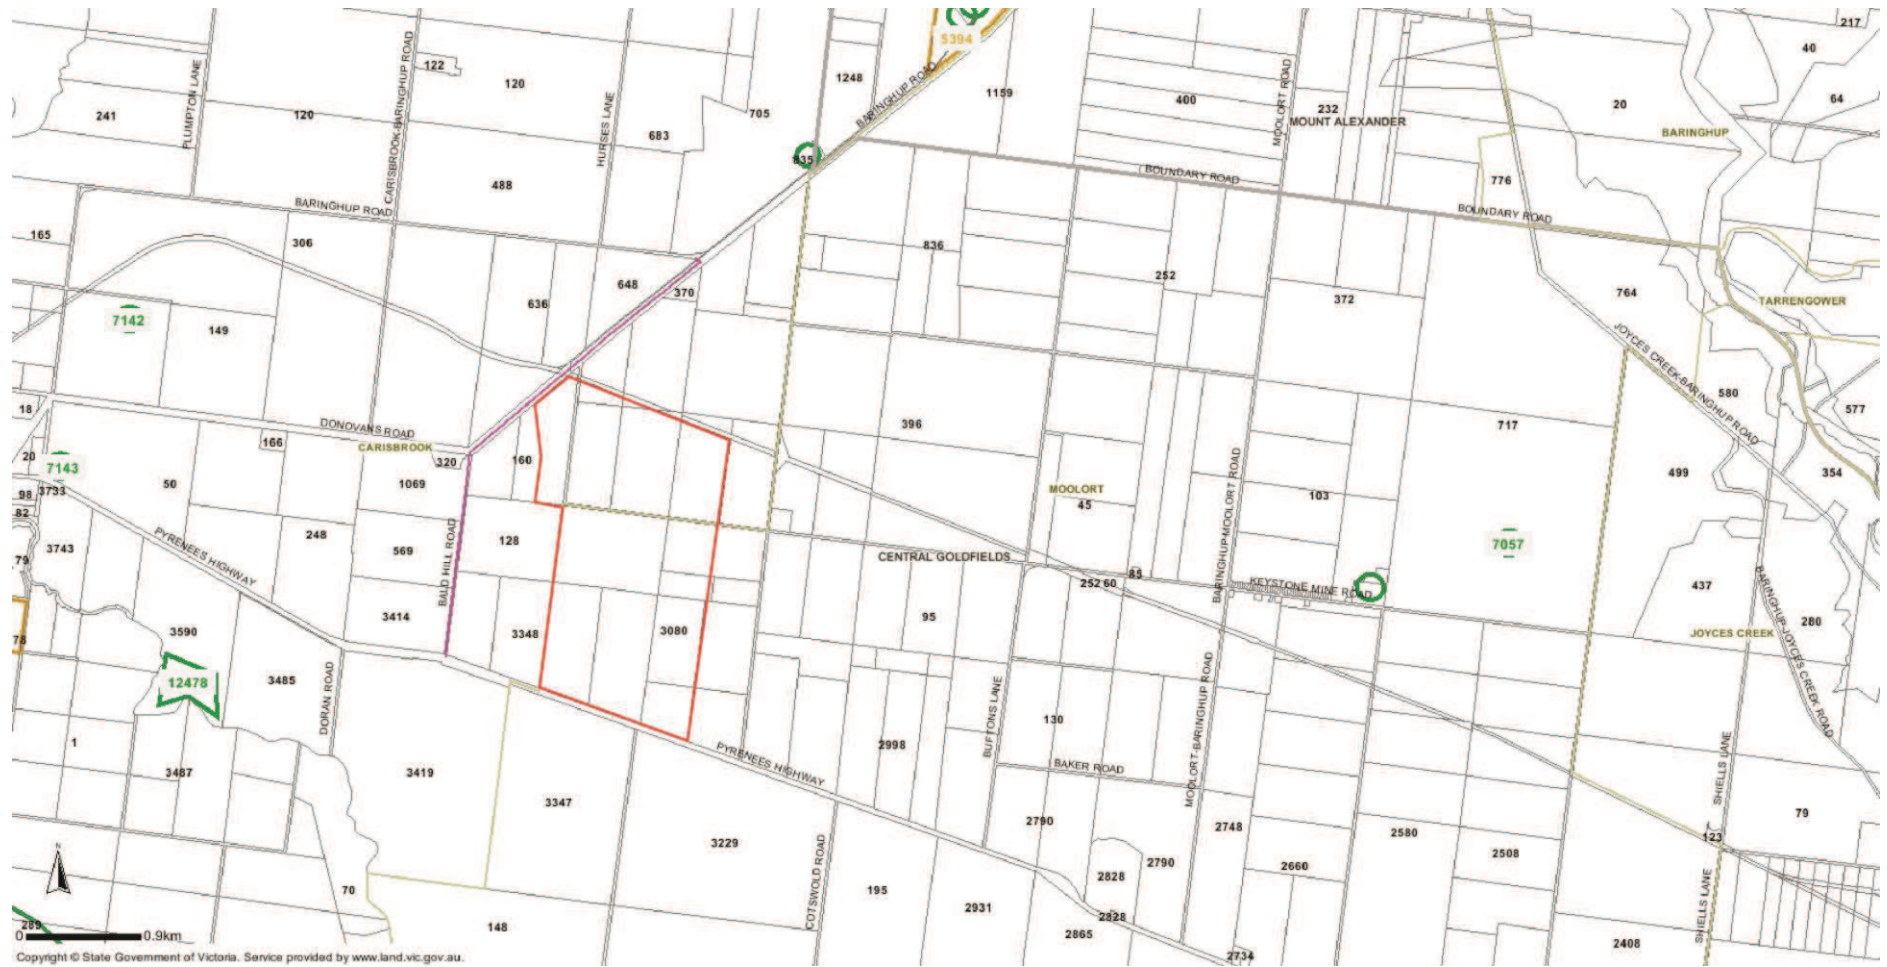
5394
217
40
64
20
BARINGHUP
241
PLUMPTON LANE
120
122
CARISBROOK-BARINGHUP ROAD
120
HURSES LANE
683
705
1248
BARINGHUP ROAD
1159
400
MOOLORT ROAD
232
MOUNT ALEXANDER
835
BOUNDARY ROAD
776
BOUNDARY ROAD
488
BARINGHUP ROAD
165
306
836
252
764
TARRENGOWER
648
370
636
372
7142
149
JOYCES CREEK-BARINGHUP ROAD
580
577
18
DONOVANS ROAD
166
CARISBROOK
396
717
20
7143
320
160
98
3733
50
1069
MOOLORT
45
103
499
354
82
BALD HILL ROAD
128
7057
79
3743
248
569
CENTRAL GOLDFIELDS
BARINGHUP-MOOLORT ROAD
PYRENEES HIGHWAY
252 60
85
KEYSTONE MINE ROAD
437
3414
95
BARINGHUP-JOYCES CREEK ROAD
280
78
3590
3348
3080
JOYCES CREEK
12478
3485
DORAN ROAD
BUFFONS LANE
130
MOOLORT-BARINGHUP ROAD
1
2998
3487
3419
PYRENEES HIGHWAY
BAKER ROAD
SHIELLS LANE
3347
2790
2748
2580
79
3229
2508
123
2790
2828
2660
70
195
COTSWOLD ROAD
2931
SHIELLS LANE
289
148
2828
2865
2408
0
0.9km
2734
Copyright © State Government of Victoria. Service provided by www.land.vic.gov.au.